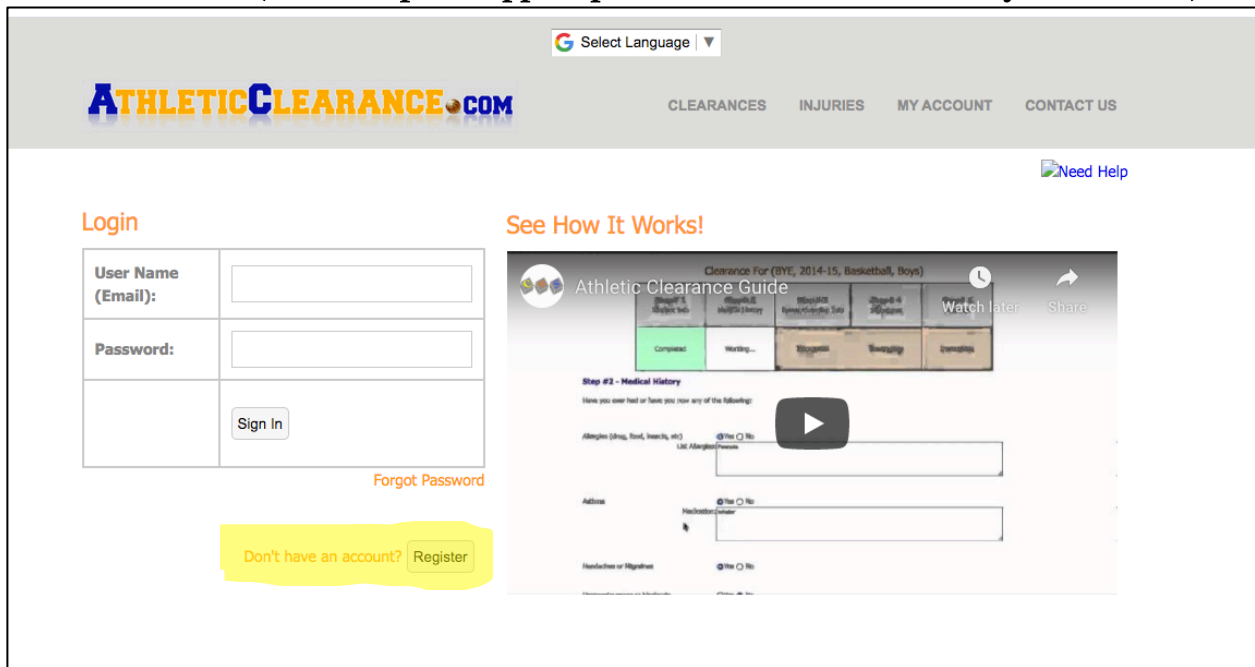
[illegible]

Select Language ▼

ATHLETICCLEARANCE.COM

CLEARANCES INJURIES MY ACCOUNT CONTACT US

Need Help

Login

| User Name (Email): | |
|---|---|
| Password: | |
| | Sign In |

Forgot Password

Don't have an account? Register

See How It Works!

Athletic Clearance Guide

Watch later Share

Clearance For (BYE, 2014-15, Basketball, Boys)

Completed Working...

Step #2 - Medical History

Have you ever had or have you now any of the following:

Allergies (drug, food, insects, etc) Yes No

List Allergies: Peanuts

Asthma Yes No

Medication: Inhaler

Headaches or Migraines Yes No